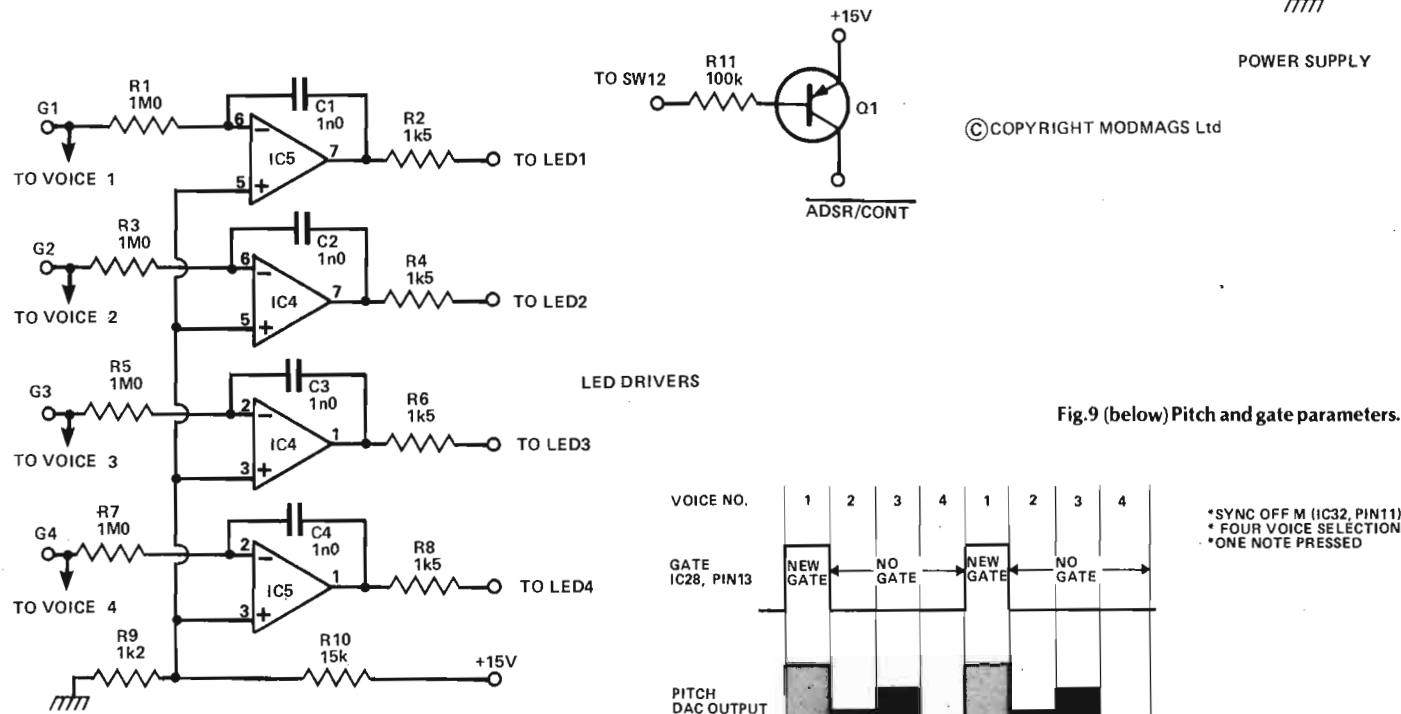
G1
R1
1M0
C1
1n0
6
7
R2
1k5
IC5
5
TO LED1
TO VOICE 1

G2
R3
1M0
C2
1n0
6
7
R4
1k5
IC4
5
TO LED2
TO VOICE 2

G3
R5
1M0
C3
1n0
2
1
R6
1k5
IC4
3
TO LED3
TO VOICE 3

G4
R7
1M0
C4
1n0
2
1
R8
1k5
IC5
3
TO LED4
TO VOICE 4

R9
1k2
R10
15k
+15V

LED DRIVERS

+15V
TO SW12
R11
100k
Q1
ADSR/CONT

POWER SUPPLY

©COPYRIGHT MODMAGS Ltd

Fig.9 (below) Pitch and gate parameters.

| VOICE NO. | 1 | 2 | 3 | 4 | 1 | 2 | 3 | 4 |
|---|---|---|---|---|---|---|---|---|

GATE IC28, PIN13
NEW GATE
NO GATE
NEW GATE
NO GATE

PITCH DAC OUTPUT

*SYNC OFF M (IC32, PIN11)
* FOUR VOICE SELECTION
*ONE NOTE PRESSED